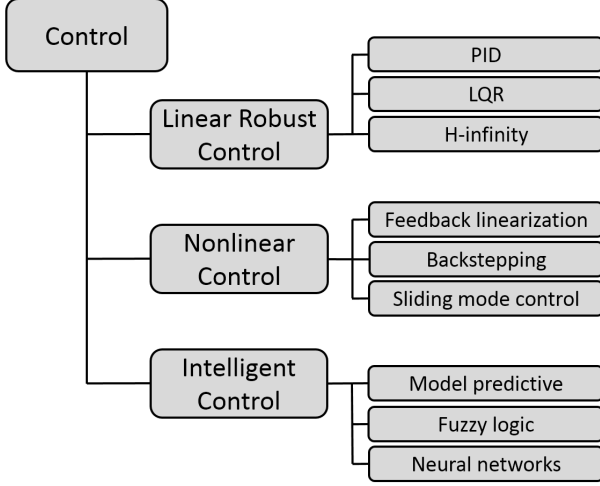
Control

Linear Robust Control

PID

LQR

H-infinity

Nonlinear Control

Feedback linearization

Backstepping

Sliding mode control

Intelligent Control

Model predictive

Fuzzy logic

Neural networks